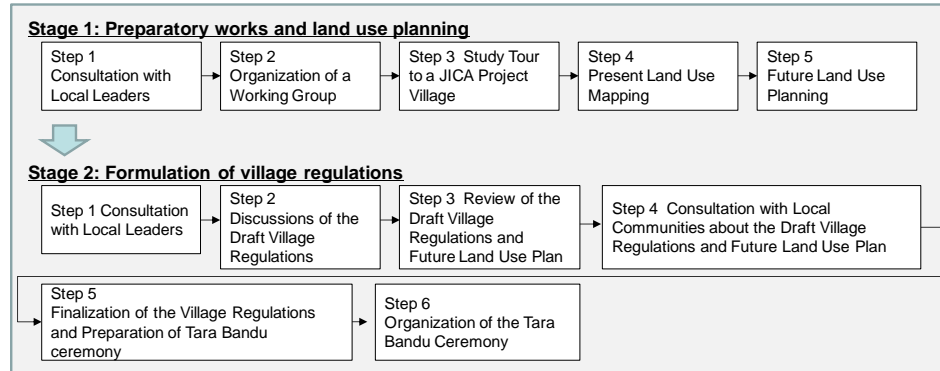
Stage 1: Preparatory works and land use planning

Step 1
Consultation with Local Leaders

Step 2
Organization of a Working Group

Step 3 Study Tour to a JICA Project Village

Step 4
Present Land Use Mapping

Step 5
Future Land Use Planning

Stage 2: Formulation of village regulations

Step 1 Consultation with Local Leaders

Step 2
Discussions of the Draft Village Regulations

Step 3 Review of the Draft Village Regulations and Future Land Use Plan

Step 4 Consultation with Local Communities about the Draft Village Regulations and Future Land Use Plan

Step 5
Finalization of the Village Regulations and Preparation of Tara Bandu ceremony

Step 6
Organization of the Tara Bandu Ceremony